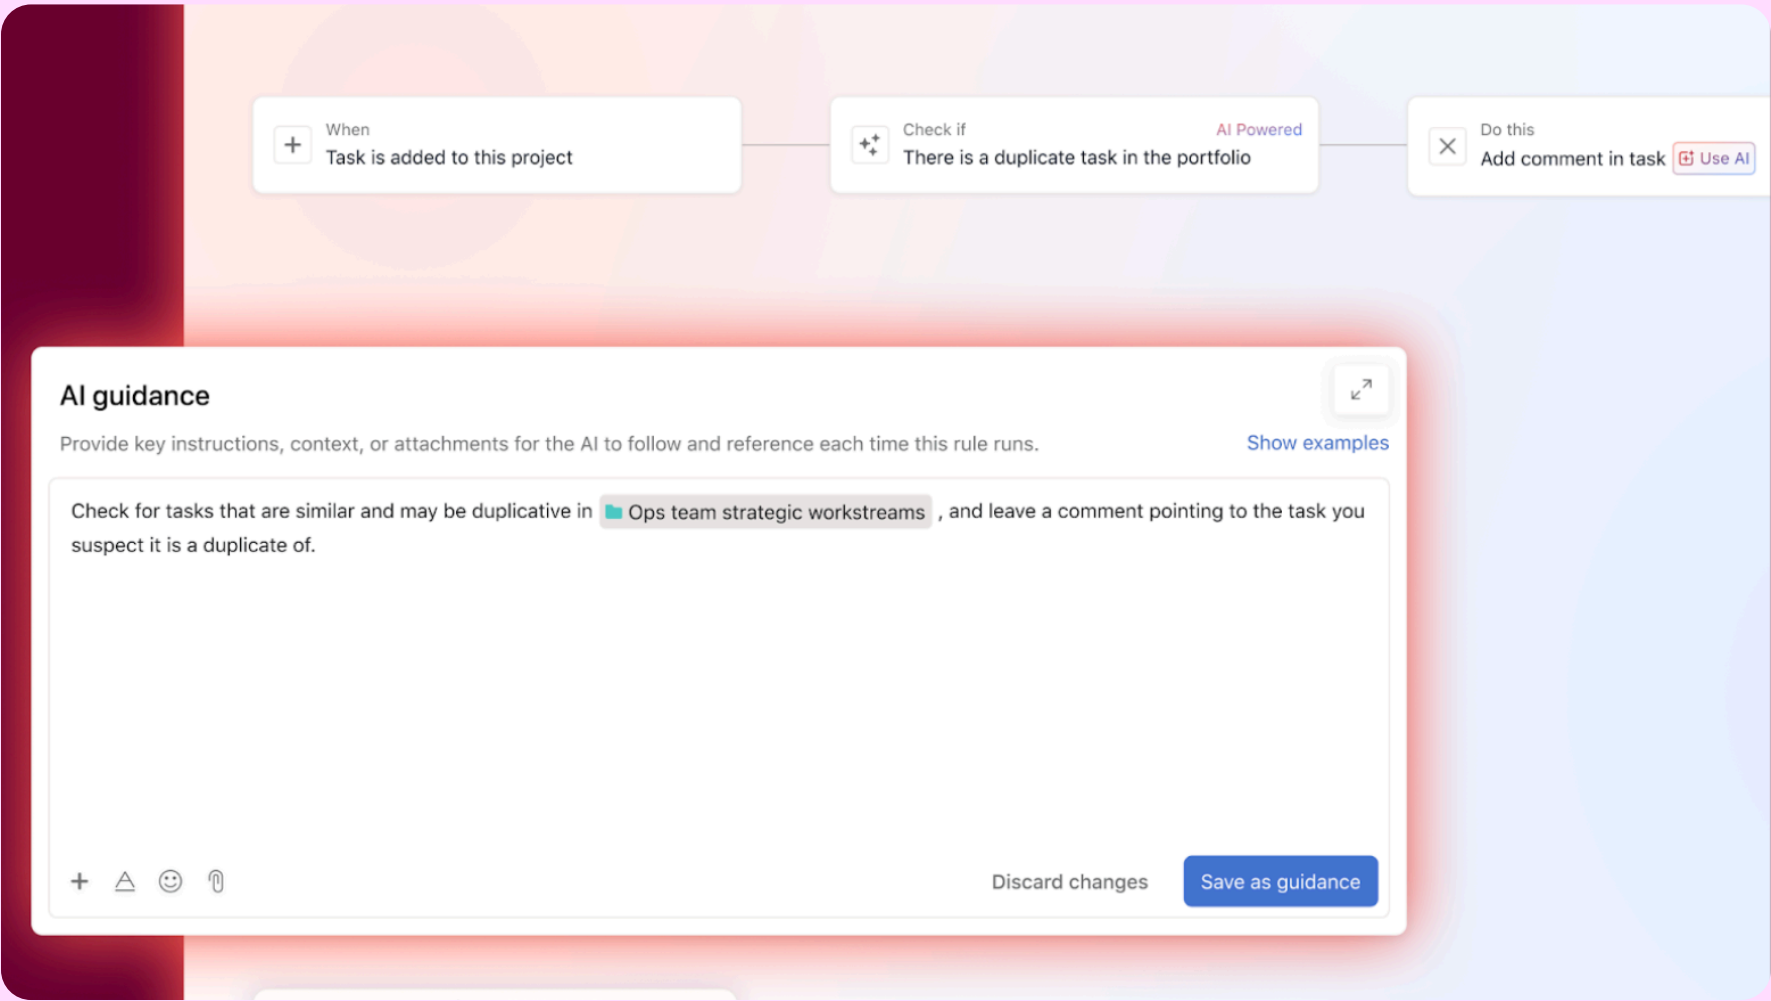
When
Task is added to this project

Check if
AI Powered
There is a duplicate task in the portfolio

Do this
Add comment in task
Use AI

AI guidance

Provide key instructions, context, or attachments for the AI to follow and reference each time this rule runs.

Show examples

Check for tasks that are similar and may be duplicative in Ops team strategic workstreams , and leave a comment pointing to the task you suspect it is a duplicate of.

Discard changes
Save as guidance